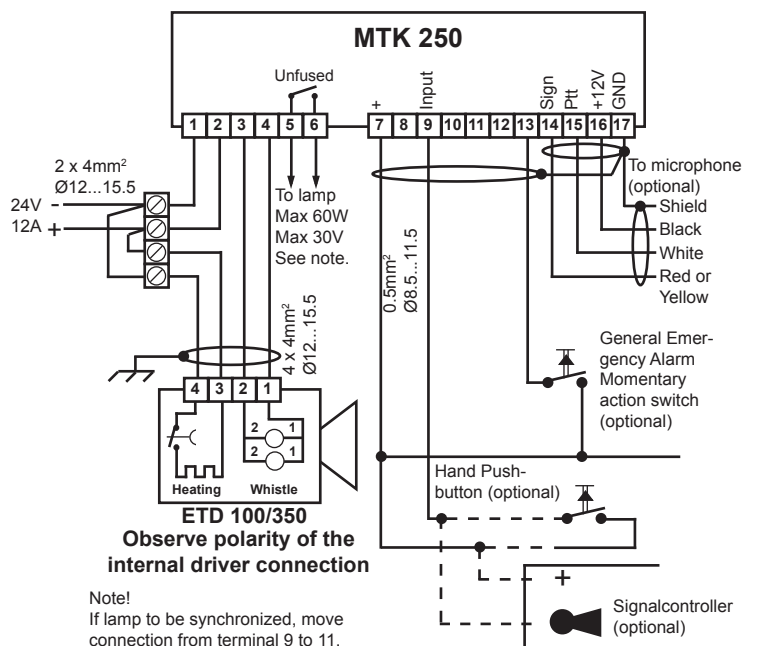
MTK 250

Unfused

+

Input

Sign

Ptt

+12V

GND

1 2 3 4 5 6 7 8 9 10 11 12 13 14 15 16 17

2 x 4mm$^2$
Ø12...15.5

24V -
12A +

To lamp
Max 60W
Max 30V
See note.

To microphone
(optional)

Shield
Black
White
Red or
Yellow

0.5mm$^2$
Ø8.5...11.5

4 x 4mm$^2$
Ø12...15.5

4 3 2 1

2 1
2 1

Heating Whistle

ETD 100/350
Observe polarity of the internal driver connection

General Emergency Alarm
Momentary action switch
(optional)

Hand Pushbutton (optional)

+

Signalcontroller
(optional)

Note!
If lamp to be synchronized, move connection from terminal 9 to 11.